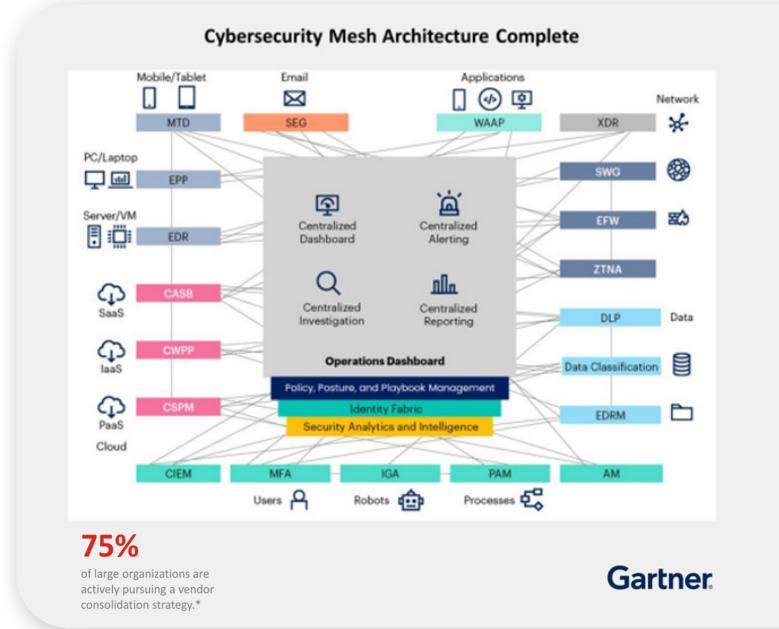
Cybersecurity Mesh Architecture Complete

Mobile/Tablet
Email
Applications
Network
MTD
SEG
WAAP
XDR

PC/Laptop
EPP
SWG

Server/VM
EDR
EFW

Centralized Dashboard
Centralized Alerting
Centralized Investigation
Centralized Reporting

ZTNA

SaaS
CASB
DLP
Data

IaaS
CWPP
Data Classification

Operations Dashboard
Policy, Posture, and Playbook Management
Identity Fabric
Security Analytics and Intelligence

PaaS
CSPM
EDRM

Cloud

CIEM
MFA
IGA
PAM
AM

Users
Robots
Processes

75%
of large organizations are actively pursuing a vendor consolidation strategy.*

Gartner.